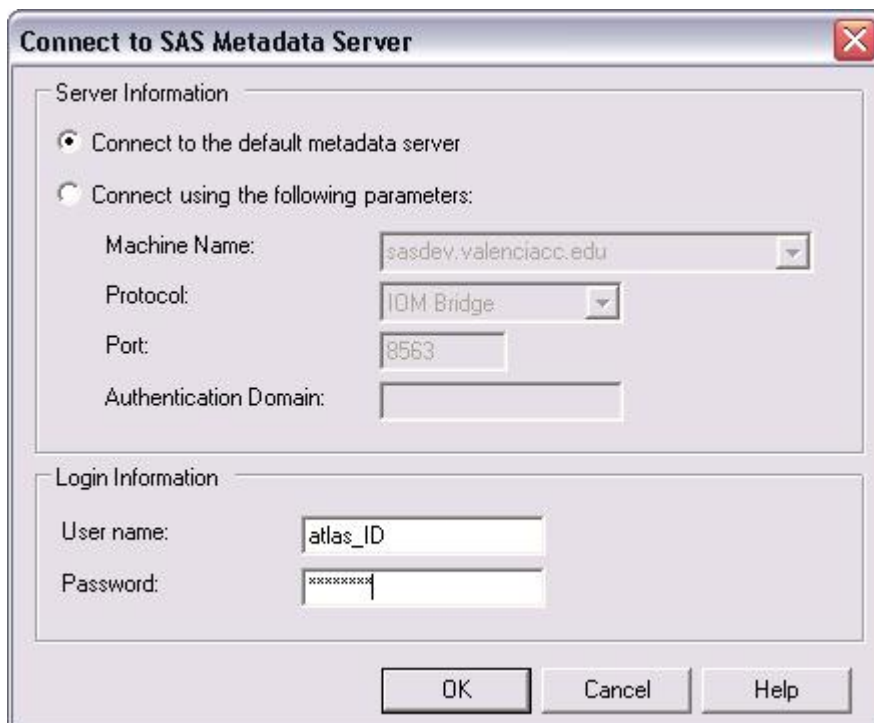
Connect to SAS Metadata Server

Server Information

Connect to the default metadata server

Connect using the following parameters:

Machine Name: sasdev.valenciacc.edu

Protocol: IOM Bridge

Port: 8563

Authentication Domain:

Login Information

User name: atlas_ID

Password: ********

OK

Cancel

Help